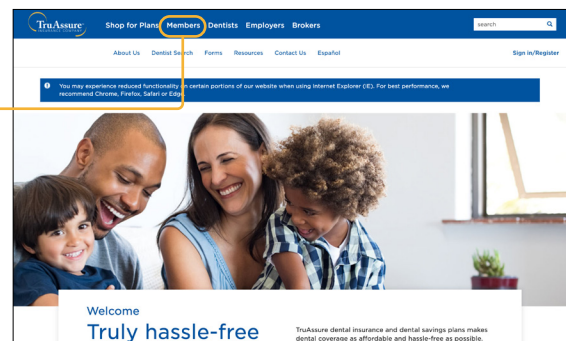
TruAssure INSURANCE COMPANY

Shop for Plans Members Dentists Employers Brokers

search

About Us Dentist Search Forms Resources Contact Us Español

Sign in/Register

You may experience reduced functionality in certain portions of our website when using Internet Explorer (IE). For best performance, we recommend Chrome, Firefox, Safari or Edge.

Welcome

Truly hassle-free

TruAssure dental insurance and dental savings plans makes dental coverage as affordable and hassle-free as possible.